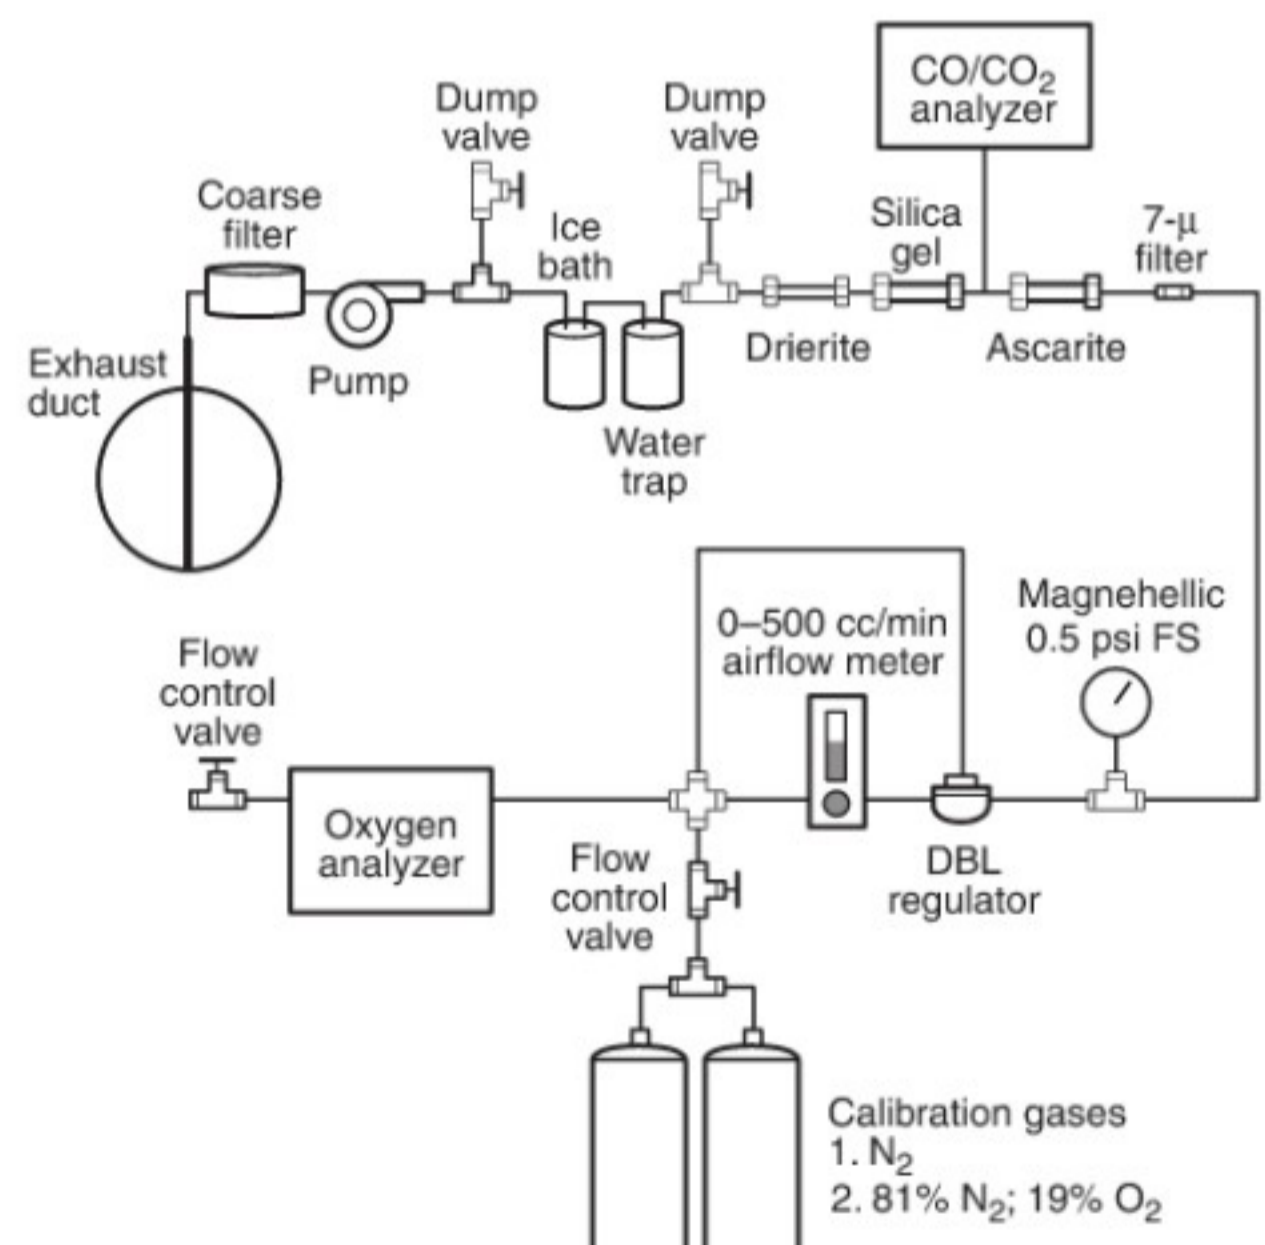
$CO/CO_2$ analyzer

Dump valve

Dump valve

Coarse filter

Ice bath

Silica gel

7-μ filter

Exhaust duct

Pump

Drierite

Ascarite

Water trap

Magnehellic 0.5 psi FS

0–500 cc/min airflow meter

Flow control valve

Oxygen analyzer

Flow control valve

DBL regulator

Calibration gases
1. $N_2$
2. 81% $N_2$; 19% $O_2$